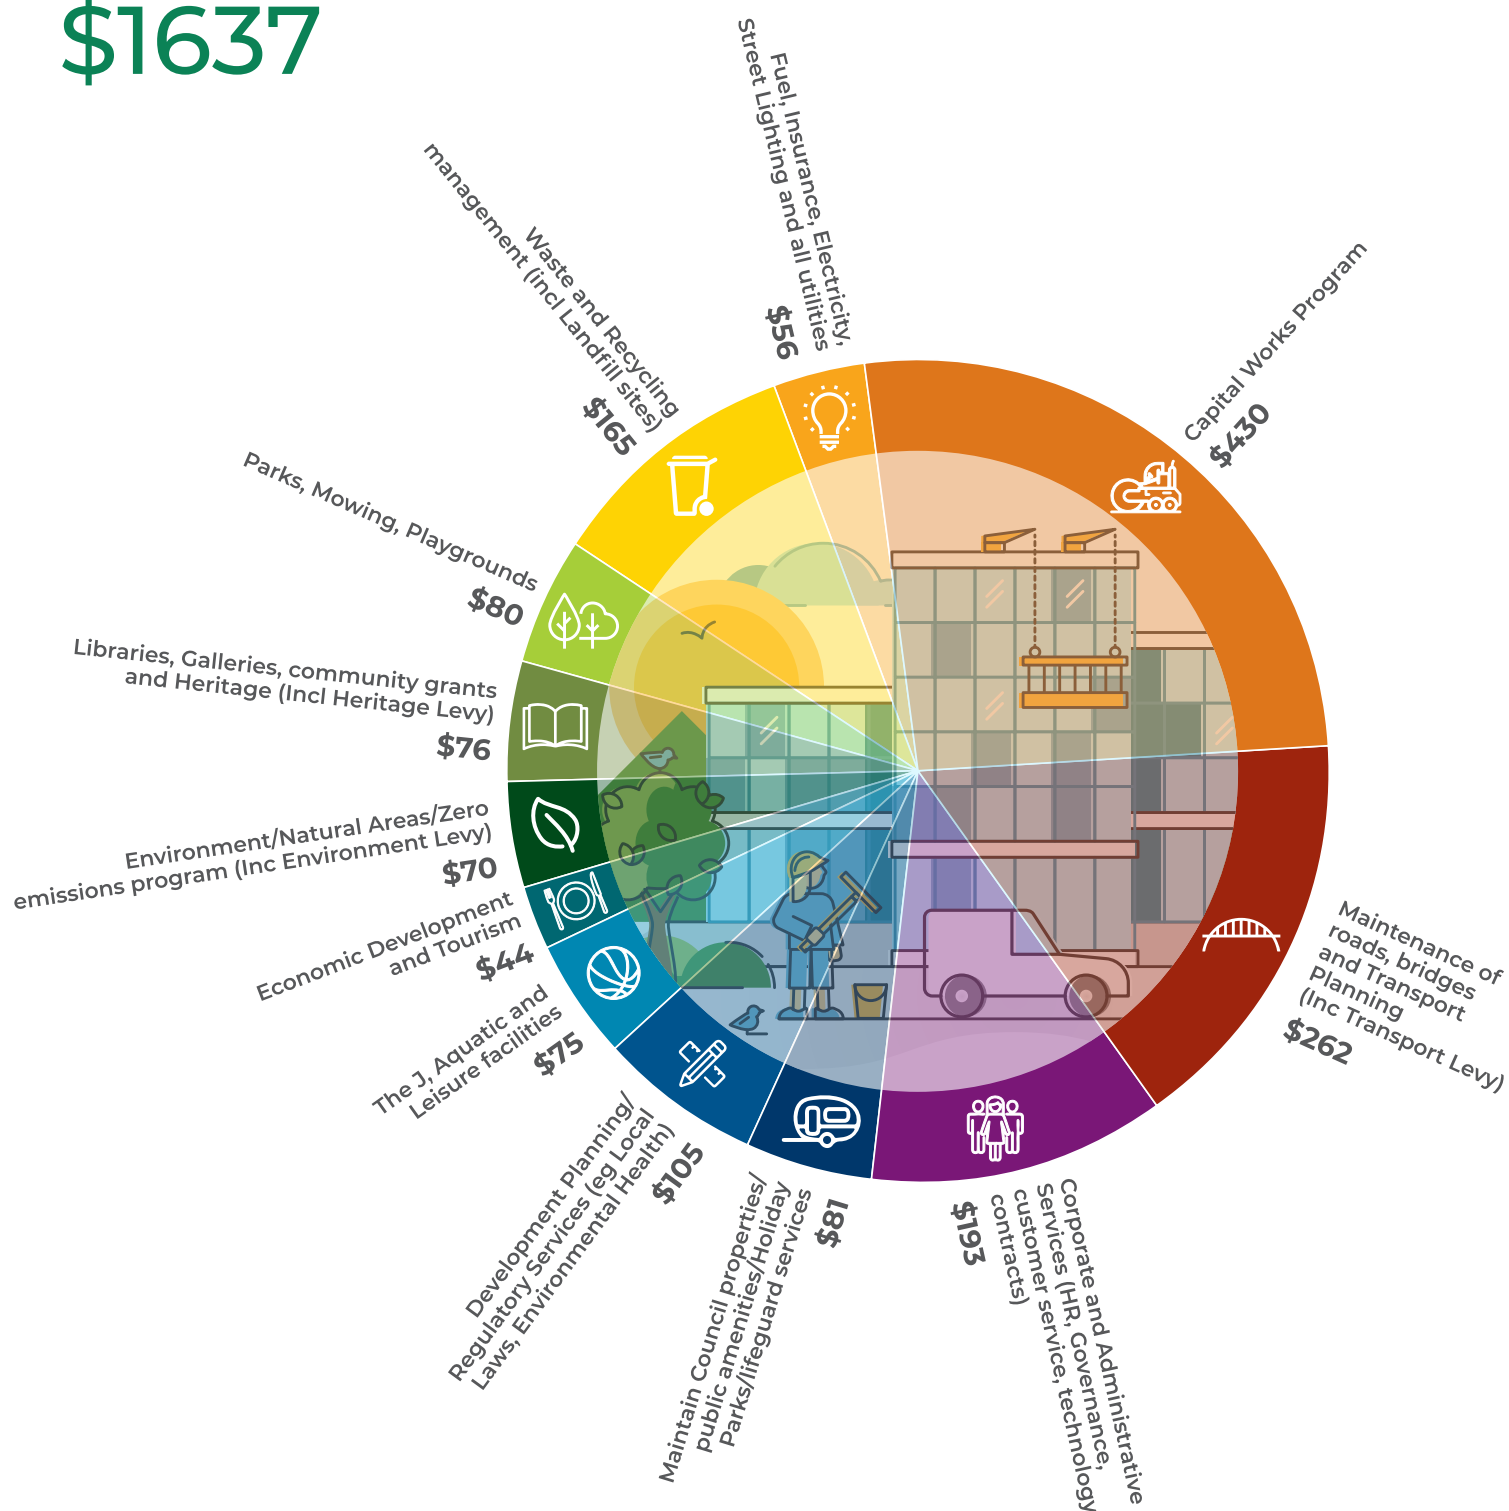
$1637

Fuel, Insurance, Electricity, Street Lighting and all utilities
$56

Capital Works Program
$430

Maintenance of roads, bridges and Transport Planning (Inc Transport Levy)
$262

Corporate and Administrative Services (HR, Governance, customer service, technology contracts)
$193

Maintain Council properties/ public amenities/Holiday Parks/lifeguard services
$81

Development Planning/ Regulatory Services (eg Local Laws, Environmental Health)
$105

The J, Aquatic and Leisure facilities
$75

Economic Development and Tourism
$44

Environment/Natural Areas/Zero emissions program (Inc Environment Levy)
$70

Libraries, Galleries, community grants and Heritage (Incl Heritage Levy)
$76

Parks, Mowing, Playgrounds
$80

Waste and Recycling management (incl Landfill sites)
$165